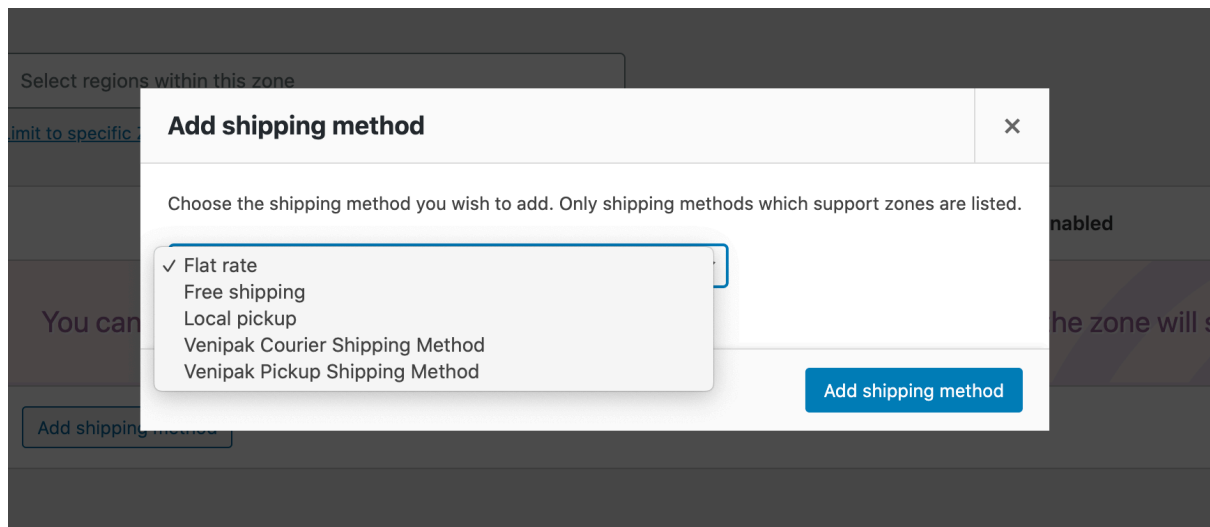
Select regions within this zone

Limit to specific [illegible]

nabled

You can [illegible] the zone will s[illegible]

Add shipping method

Add shipping method

×

Choose the shipping method you wish to add. Only shipping methods which support zones are listed.

✓ Flat rate
Free shipping
Local pickup
Venipak Courier Shipping Method
Venipak Pickup Shipping Method

Add shipping method